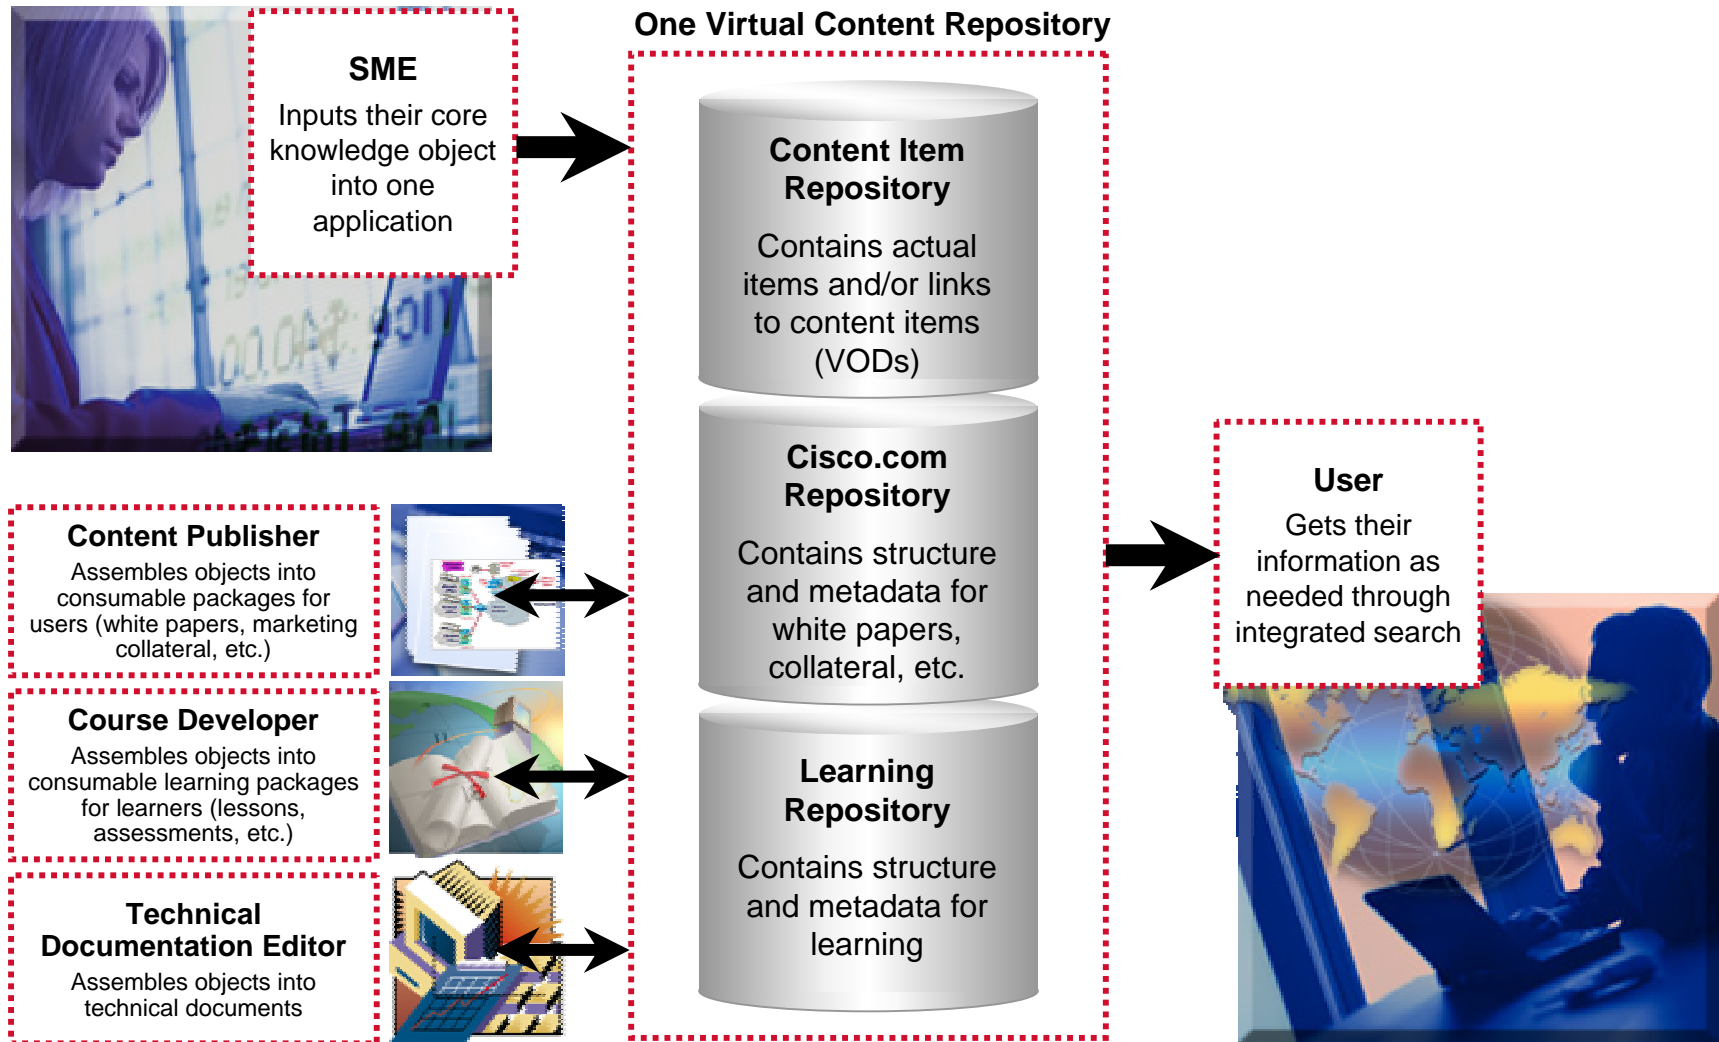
SME

Inputs their core knowledge object into one application

One Virtual Content Repository

Content Item Repository

Contains actual items and/or links to content items (VODs)

Cisco.com Repository

Contains structure and metadata for white papers, collateral, etc.

Learning Repository

Contains structure and metadata for learning

User

Gets their information as needed through integrated search

Content Publisher

Assembles objects into consumable packages for users (white papers, marketing collateral, etc.)

Course Developer

Assembles objects into consumable learning packages for learners (lessons, assessments, etc.)

Technical Documentation Editor

Assembles objects into technical documents